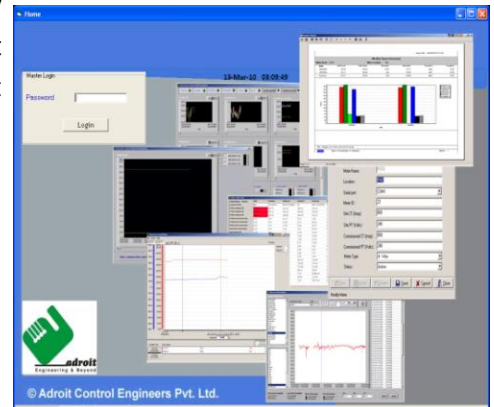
Home

Master Login

Password

Login

16-Mar-10 03:09:49

Meter Name

Location

Serial port

Meter ID

Site PT (Prim)

Site PT (Sec)

Connected PT (Prim)

Connected PT (Sec)

Meter Type

Status

Save

Cancel

Close

adroit

Engineering & Beyond

© Adroit Control Engineers Pvt. Ltd.